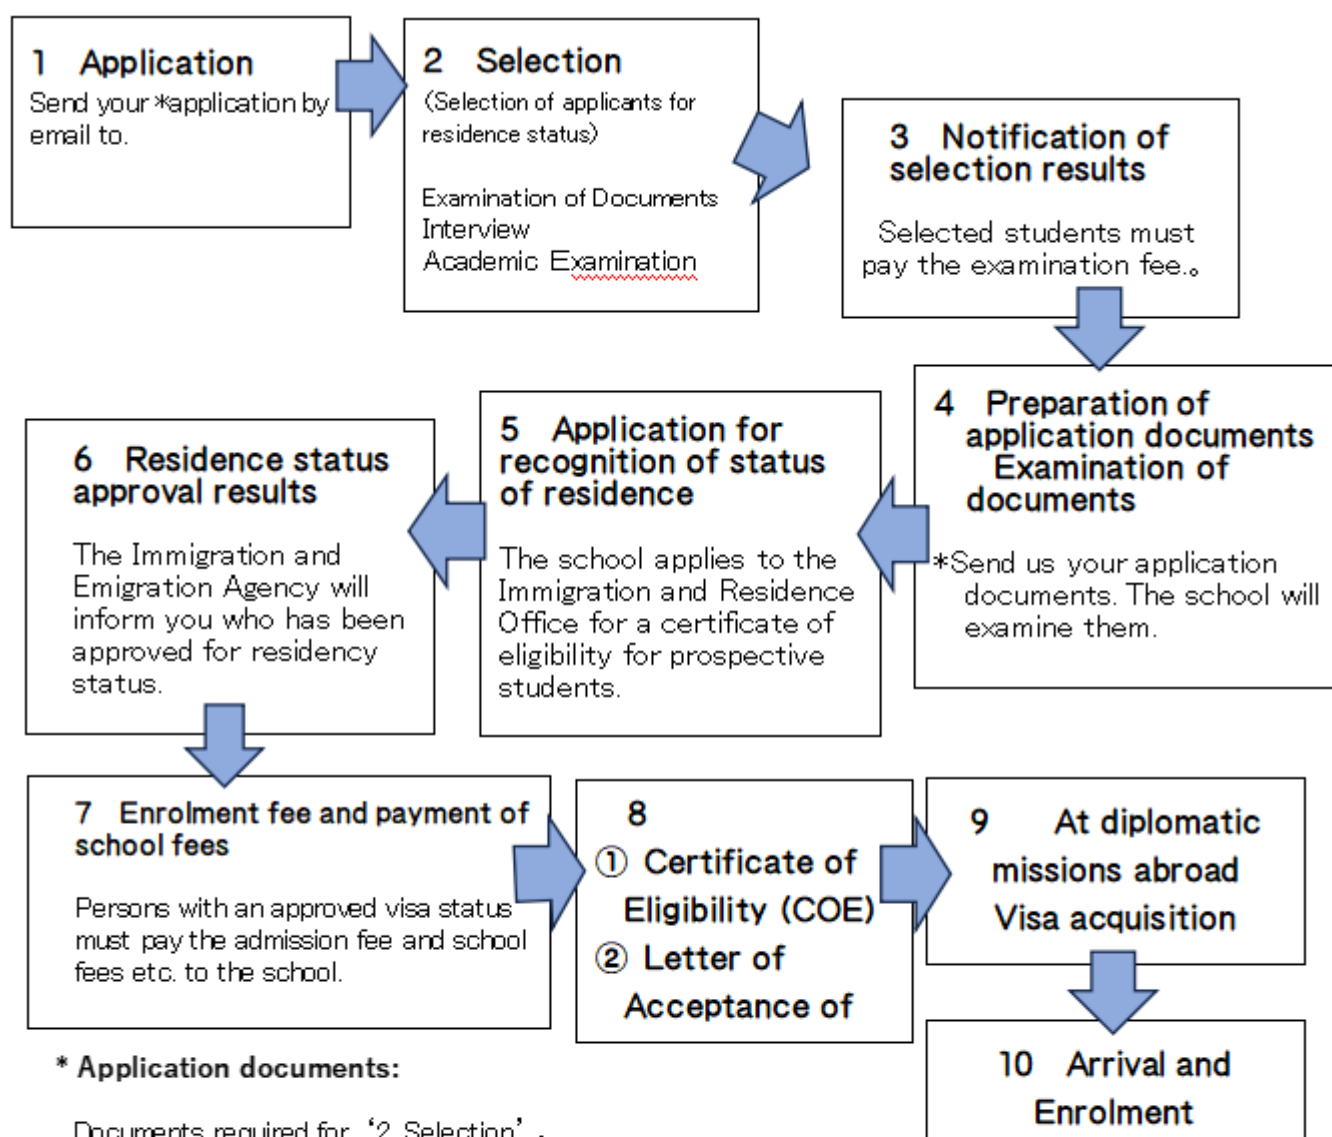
1 Application
Send your *application by email to.

2 Selection
(Selection of applicants for residence status)

Examination of Documents
Interview
Academic Examination

3 Notification of selection results

Selected students must pay the examination fee。

4 Preparation of application documents Examination of documents

*Send us your application documents. The school will examine them.

5 Application for recognition of status of residence

The school applies to the Immigration and Residence Office for a certificate of eligibility for prospective students.

6 Residence status approval results

The Immigration and Emigration Agency will inform you who has been approved for residency status.

7 Enrolment fee and payment of school fees

Persons with an approved visa status must pay the admission fee and school fees etc. to the school.

8
① Certificate of Eligibility (COE)
② Letter of Acceptance of

9 At diplomatic missions abroad Visa acquisition

10 Arrival and Enrolment

* Application documents:

Documents required for '2 Selection'.